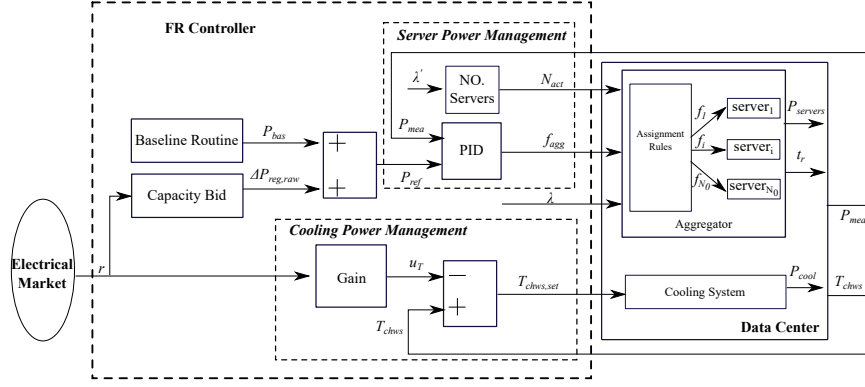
FR Controller

Server Power Management

$\lambda'$

NO. Servers

$N_{act}$

$P_{mea}$

PID

$f_{agg}$

Baseline Routine

$P_{bas}$

+

+

$P_{ref}$

Capacity Bid

$\Delta P_{reg,raw}$

$\lambda$

Assignment Rules

$f_1$

$f_i$

$f_{N_0}$

$server_1$

$server_i$

$server_{N_0}$

$P_{servers}$

$t_r$

Aggregator

$P_{mea}$

Electrical Market

$r$

Cooling Power Management

Gain

$u_T$

−

+

$T_{chws,set}$

$T_{chws}$

Cooling System

$P_{cool}$

$T_{chws}$

Data Center